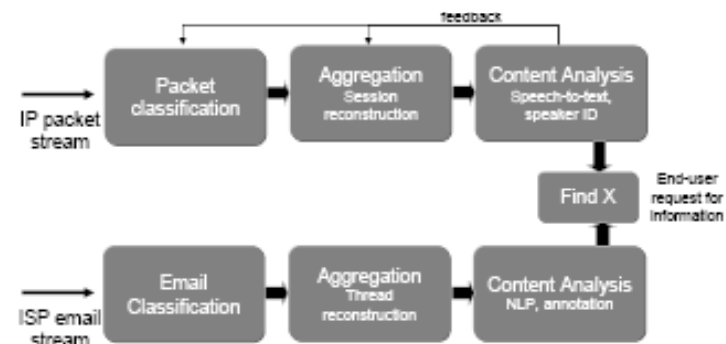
feedback

IP packet stream

Packet classification

Aggregation
Session reconstruction

Content Analysis
Speech-to-text, speaker ID

Find X

End-user request for information

ISP email stream

Email Classification

Aggregation
Thread reconstruction

Content Analysis
NLP, annotation